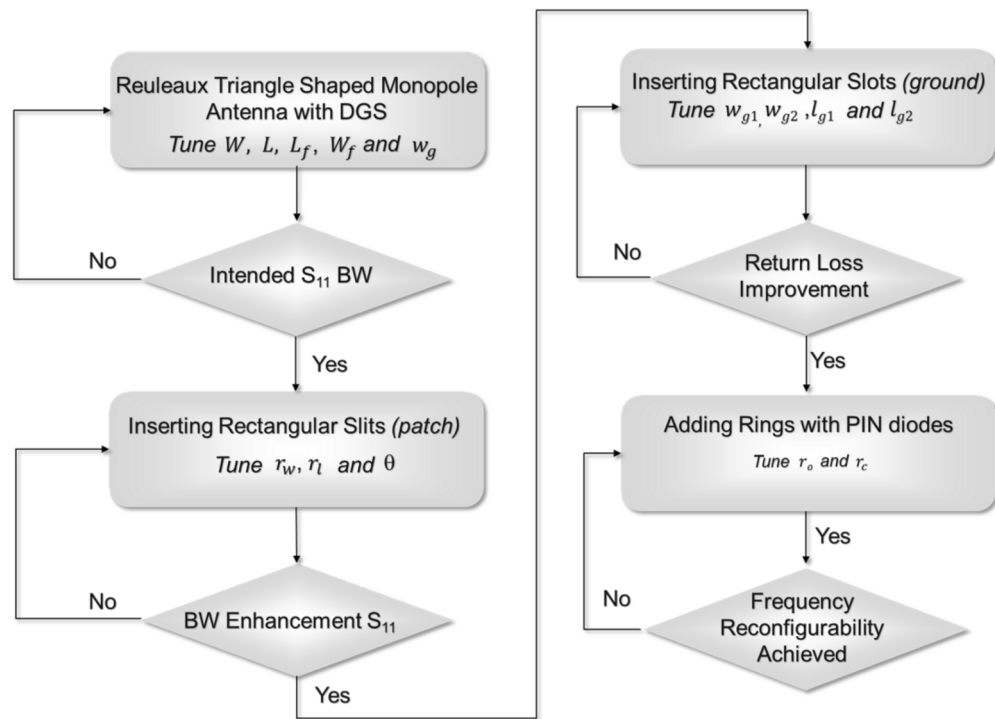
Reuleaux Triangle Shaped Monopole Antenna with DGS
*Tune* $W$, $L$, $L_f$, $W_f$ *and* $w_g$

No

Intended $S_{11}$ BW

Yes

Inserting Rectangular Slits *(patch)*
*Tune* $r_w, r_l$ *and* $\theta$

No

BW Enhancement $S_{11}$

Yes

Inserting Rectangular Slots *(ground)*
*Tune* $w_{g1,} w_{g2}, l_{g1}$ *and* $l_{g2}$

No

Return Loss Improvement

Yes

Adding Rings with PIN diodes
*Tune* $r_o$ *and* $r_c$

Yes

No

Frequency Reconfigurability Achieved